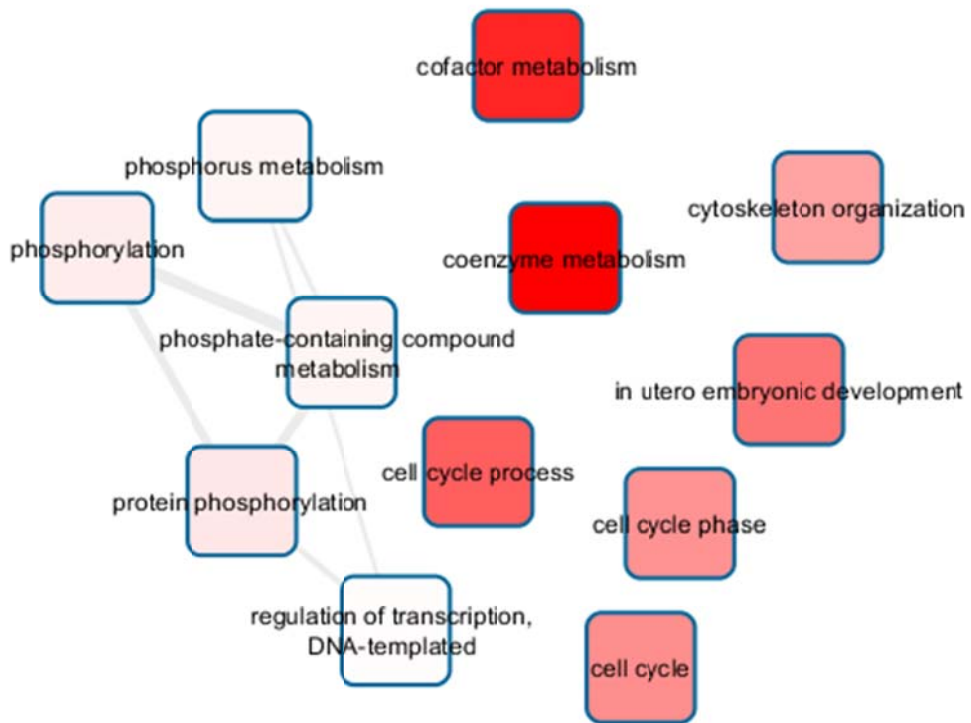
cofactor metabolism

phosphorus metabolism

cytoskeleton organization

phosphorylation

coenzyme metabolism

phosphate-containing compound metabolism

in utero embryonic development

cell cycle process

protein phosphorylation

cell cycle phase

regulation of transcription, DNA-templated

cell cycle